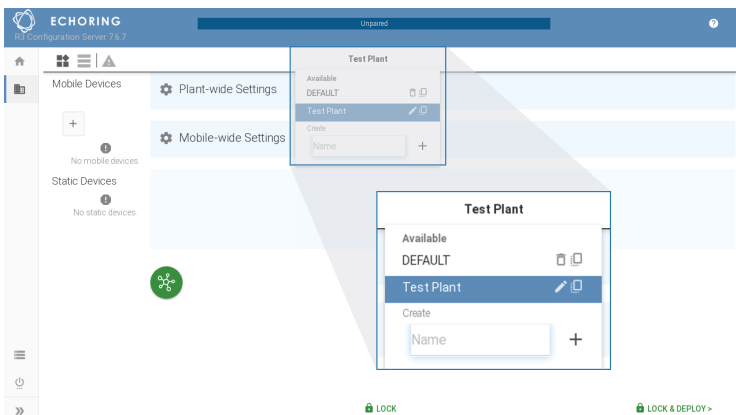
ECHORING
R3 Configuration Server 7.6.7

Unpaired

Mobile Devices

+

No mobile devices

Static Devices

No static devices

Plant-wide Settings

Mobile-wide Settings

Test Plant

Available

DEFAULT

Test Plant

Create

Name

+

Test Plant

Available

DEFAULT

Test Plant

Create

Name

+

LOCK

LOCK & DEPLOY >

»